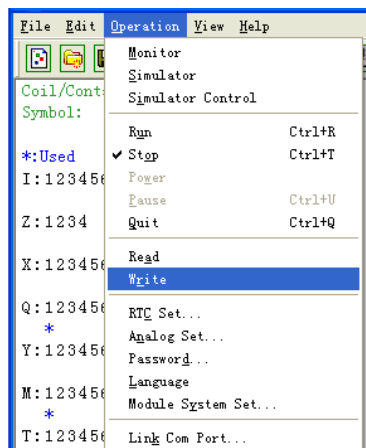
File Edit Operation View Help

Coil/Cont
Symbol:

*:Used
I:123456

Z:1234

X:123456

Q:123456
*
Y:123456

M:123456
*
T:123456

Monitor
Simulator
Simulator Control

Run Ctrl+R
✔ Stop Ctrl+T
Power
Pause Ctrl+U
Quit Ctrl+Q

Read
Write

RTC Set...
Analog Set...
Password...
Language
Module System Set...

Link Com Port...